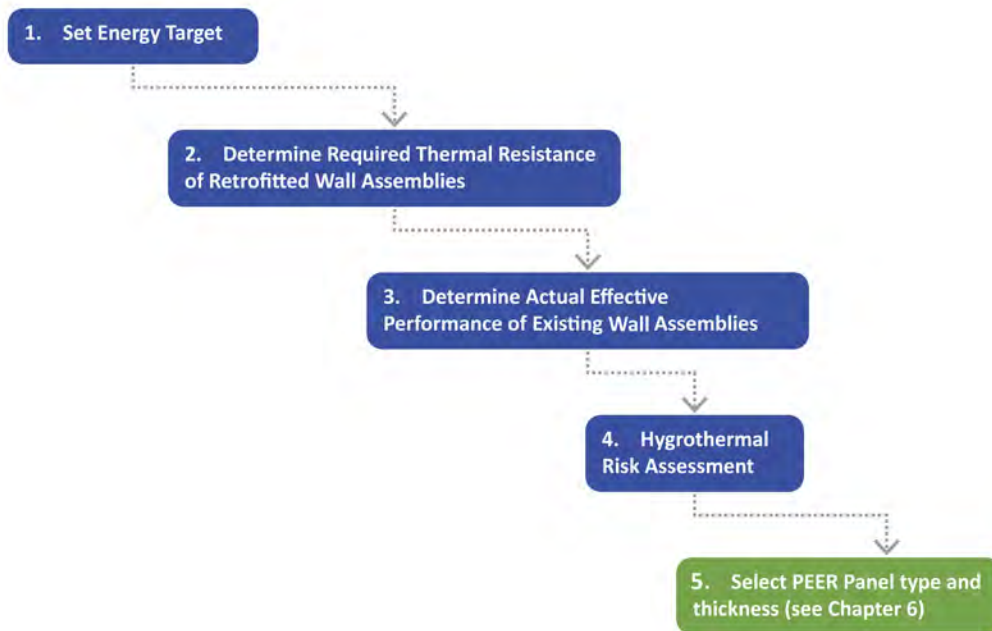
1. Set Energy Target

2. Determine Required Thermal Resistance of Retrofitted Wall Assemblies

3. Determine Actual Effective Performance of Existing Wall Assemblies

4. Hygrothermal Risk Assessment

5. Select PEER Panel type and thickness (see Chapter 6)